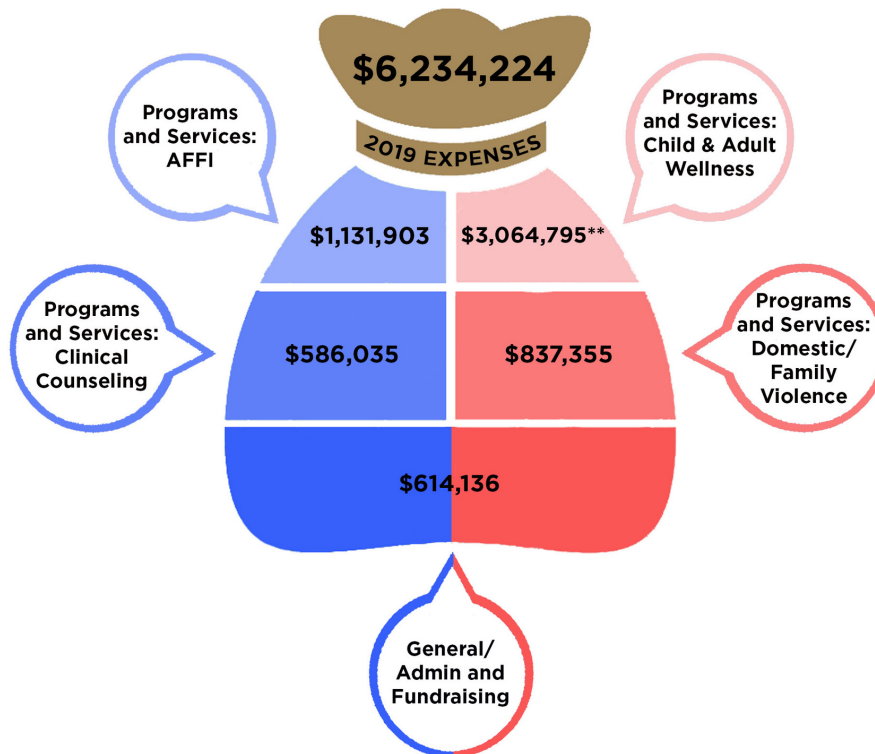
$6,234,224

2019 EXPENSES

Programs and Services: AFFI

Programs and Services: Child & Adult Wellness

$1,131,903

$3,064,795**

Programs and Services: Clinical Counseling

$586,035

$837,355

Programs and Services: Domestic/ Family Violence

$614,136

General/ Admin and Fundraising